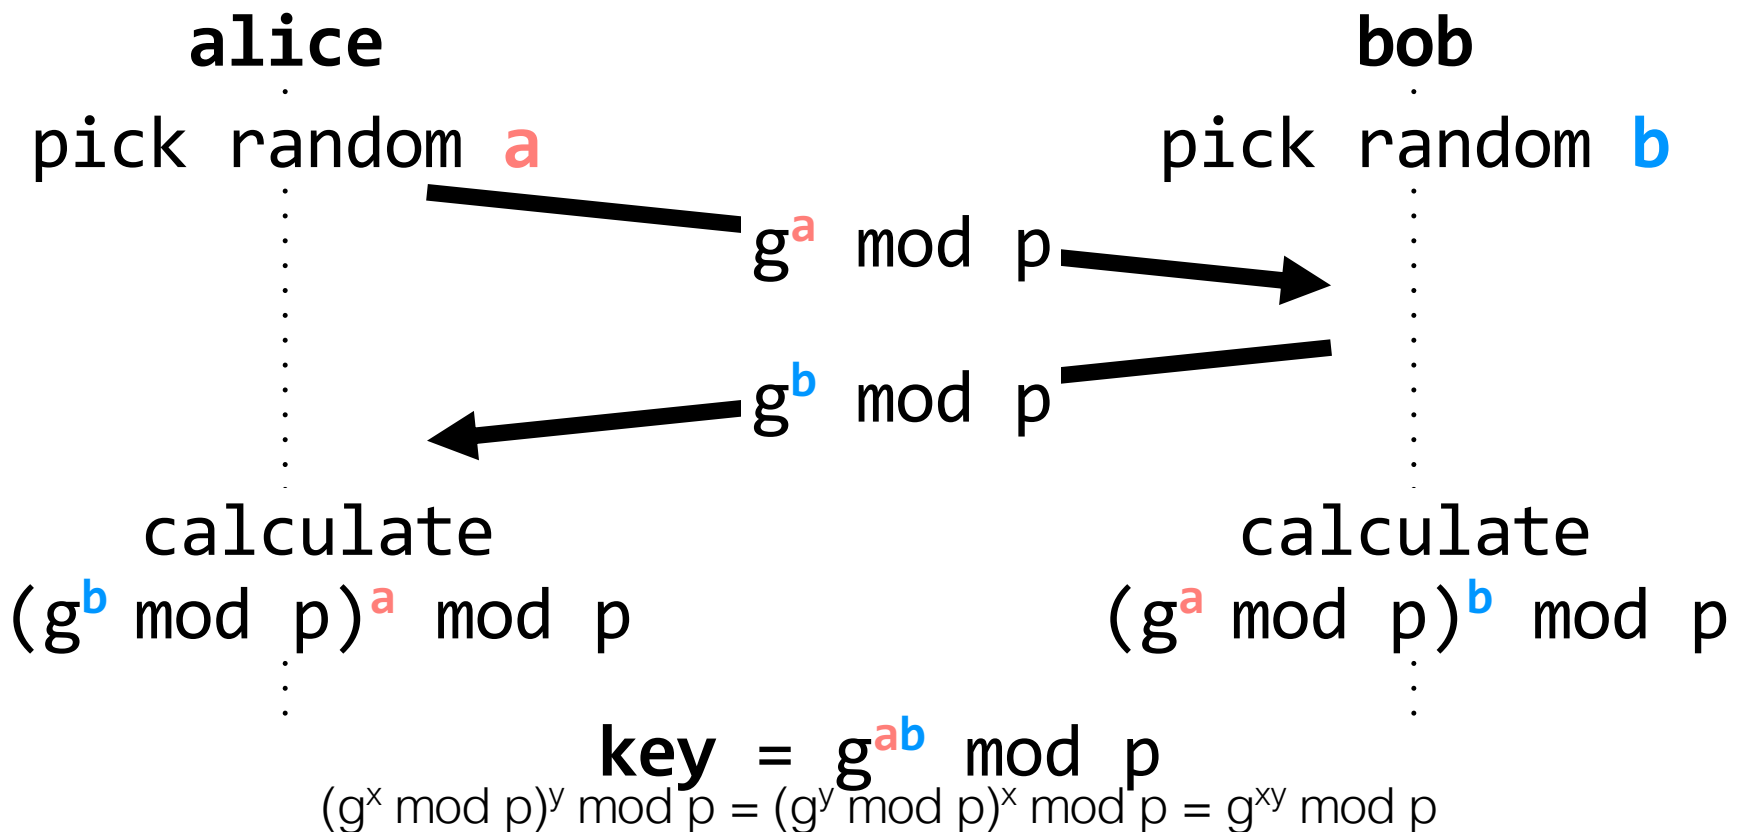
alice

bob

pick random a

pick random b

$g^a$ mod p

$g^b$ mod p

calculate
$(g^b \text{ mod } p)^a$ mod p

calculate
$(g^a \text{ mod } p)^b$ mod p

key = $g^{ab}$ mod p

$(g^x \text{ mod } p)^y$ mod p = $(g^y \text{ mod } p)^x$ mod p = $g^{xy}$ mod p